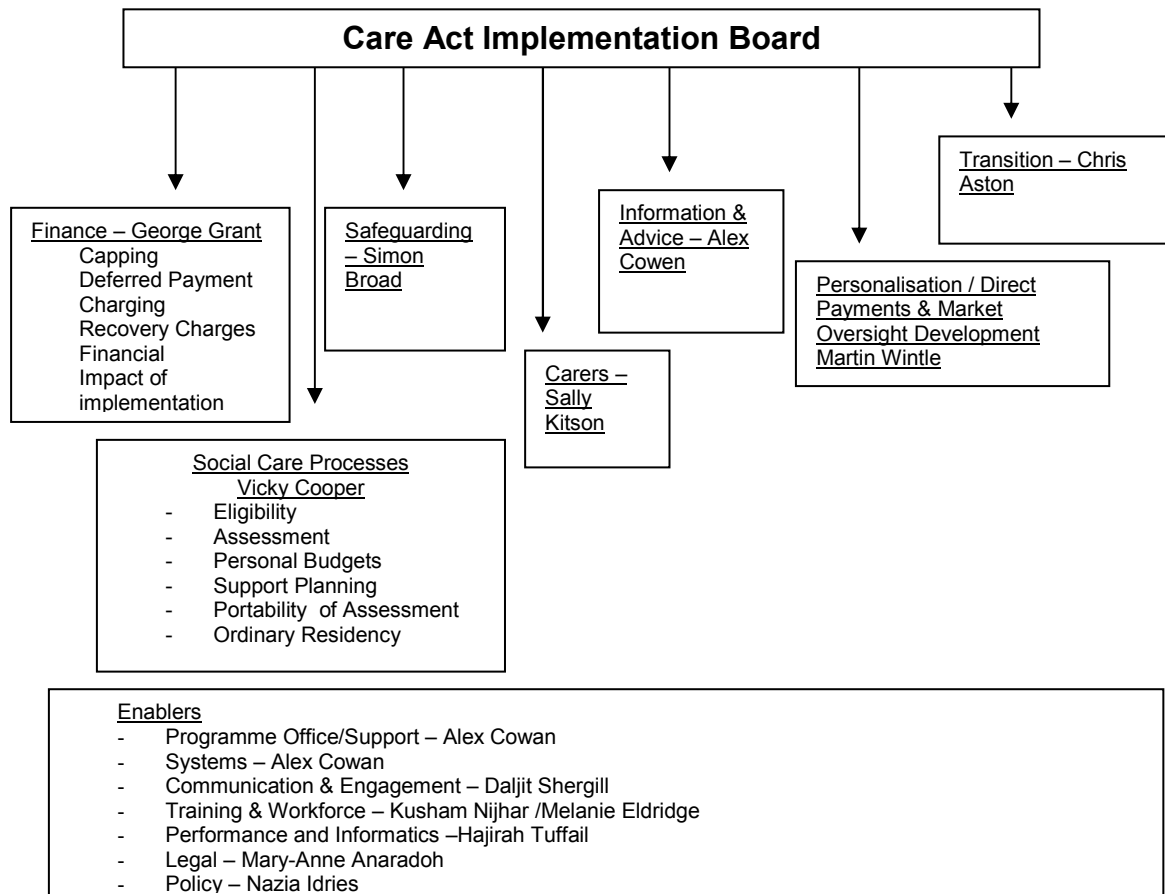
Care Act Implementation Board

Finance – George Grant
Capping
Deferred Payment
Charging
Recovery Charges
Financial Impact of implementation

Safeguarding – Simon Broad

Carers – Sally Kitson

Information & Advice – Alex Cowen

Personalisation / Direct Payments & Market Oversight Development Martin Wintle

Transition – Chris Aston

Social Care Processes
Vicky Cooper
- Eligibility
- Assessment
- Personal Budgets
- Support Planning
- Portability of Assessment
- Ordinary Residency

Enablers
- Programme Office/Support – Alex Cowan
- Systems – Alex Cowan
- Communication & Engagement – Daljit Shergill
- Training & Workforce – Kusham Nijhar /Melanie Eldridge
- Performance and Informatics –Hajirah Tuffail
- Legal – Mary-Anne Anaradoh
- Policy – Nazia Idries